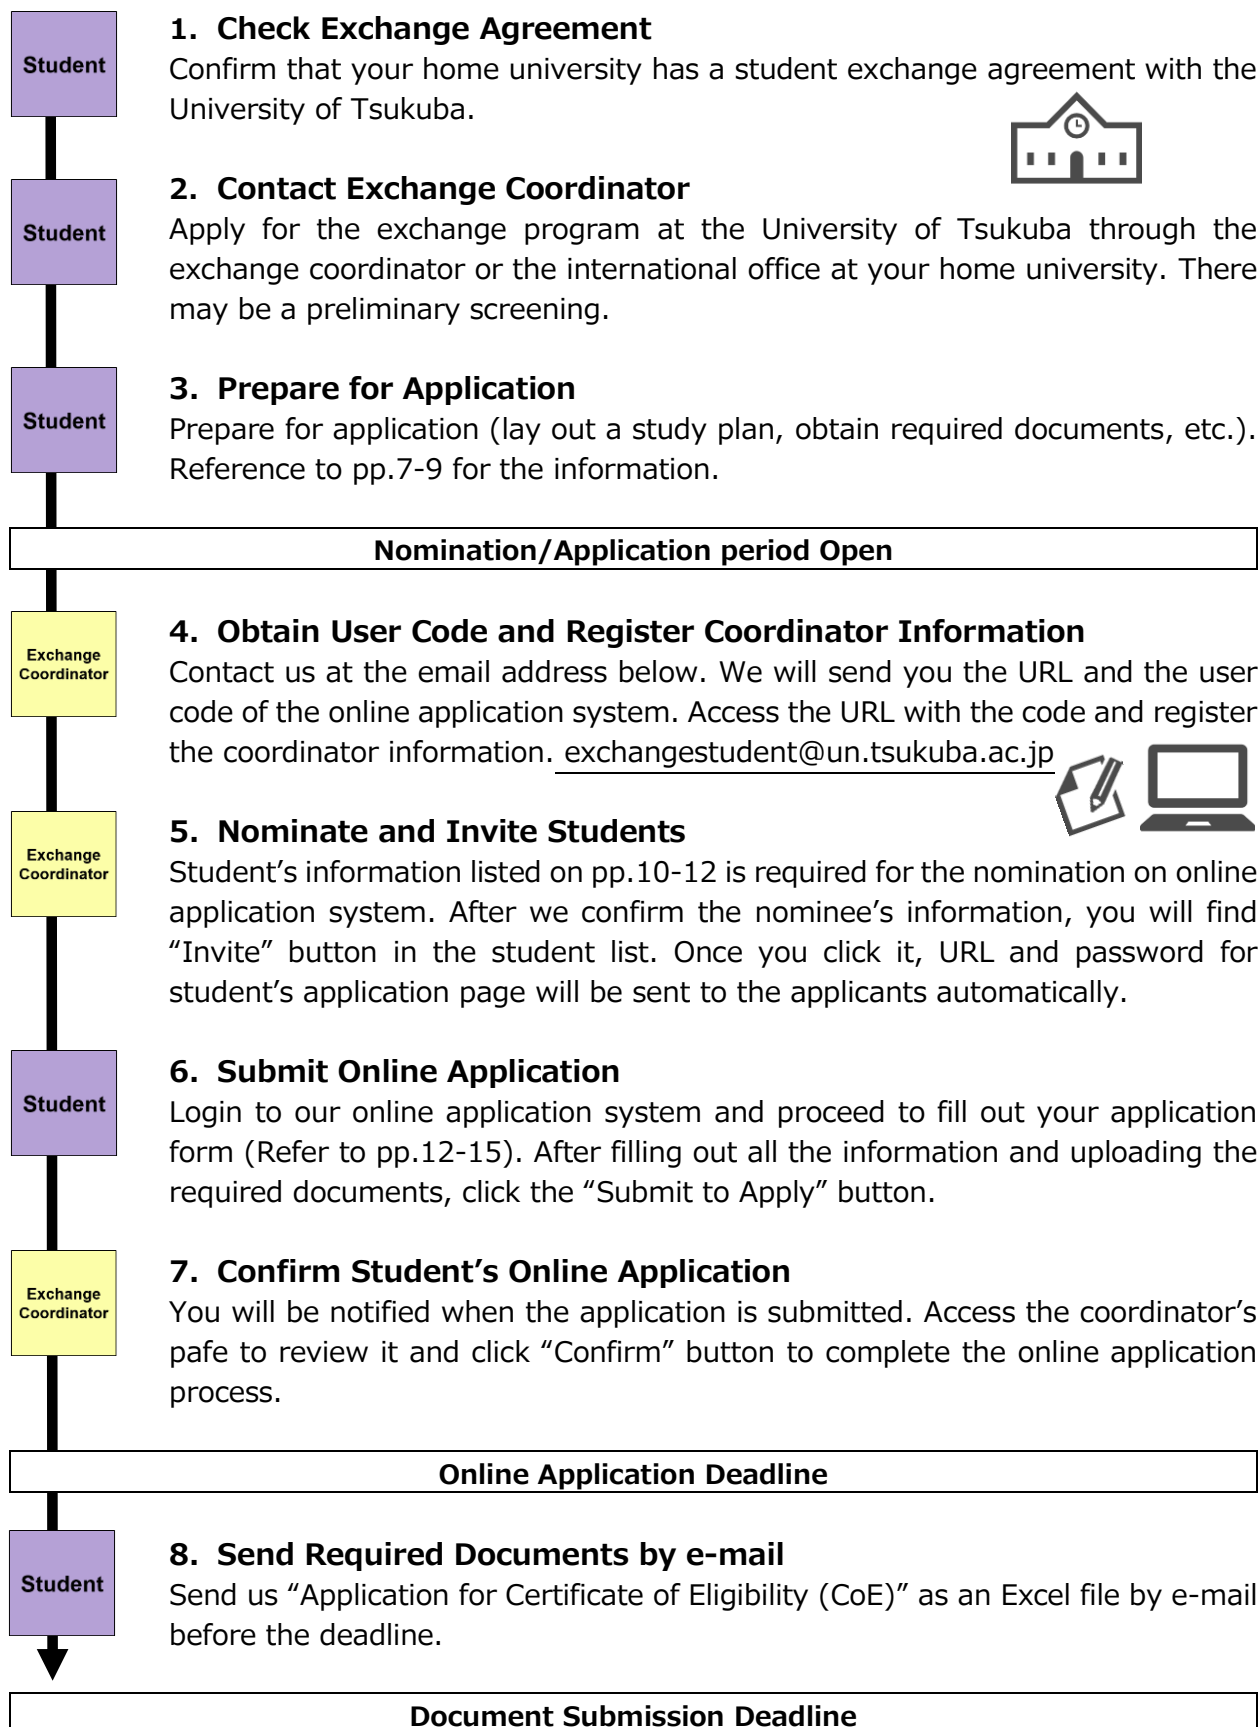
Student

1. Check Exchange Agreement
Confirm that your home university has a student exchange agreement with the University of Tsukuba.

Student

2. Contact Exchange Coordinator
Apply for the exchange program at the University of Tsukuba through the exchange coordinator or the international office at your home university. There may be a preliminary screening.

Student

3. Prepare for Application
Prepare for application (lay out a study plan, obtain required documents, etc.). Reference to pp.7-9 for the information.

Nomination/Application period Open

Exchange Coordinator

4. Obtain User Code and Register Coordinator Information
Contact us at the email address below. We will send you the URL and the user code of the online application system. Access the URL with the code and register the coordinator information. exchangestudent@un.tsukuba.ac.jp

Exchange Coordinator

5. Nominate and Invite Students
Student's information listed on pp.10-12 is required for the nomination on online application system. After we confirm the nominee's information, you will find "Invite" button in the student list. Once you click it, URL and password for student's application page will be sent to the applicants automatically.

Student

6. Submit Online Application
Login to our online application system and proceed to fill out your application form (Refer to pp.12-15). After filling out all the information and uploading the required documents, click the "Submit to Apply" button.

Exchange Coordinator

7. Confirm Student's Online Application
You will be notified when the application is submitted. Access the coordinator's pafe to review it and click "Confirm" button to complete the online application process.

Online Application Deadline

Student

8. Send Required Documents by e-mail
Send us "Application for Certificate of Eligibility (CoE)" as an Excel file by e-mail before the deadline.

Document Submission Deadline